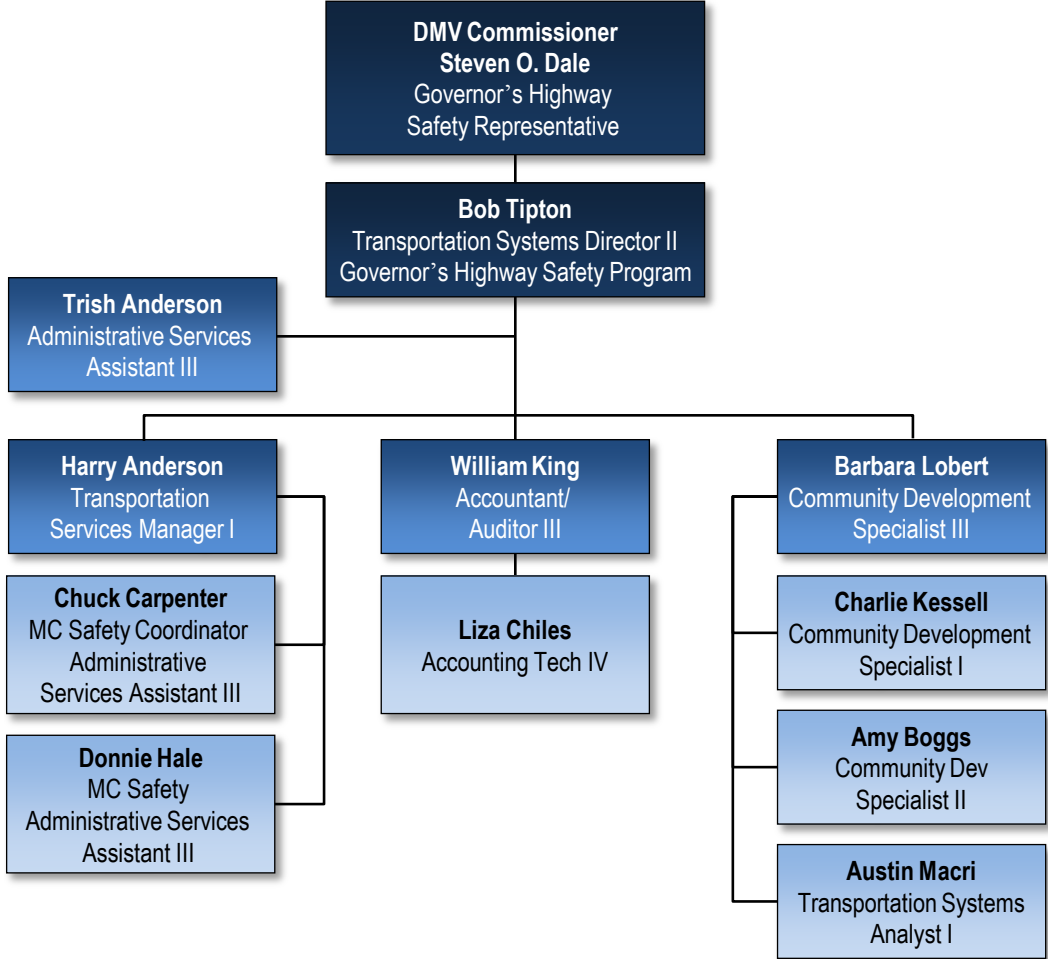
DMV Commissioner
Steven O. Dale
Governor’s Highway Safety Representative

Bob Tipton
Transportation Systems Director II
Governor’s Highway Safety Program

Trish Anderson
Administrative Services Assistant III

Harry Anderson
Transportation Services Manager I

Chuck Carpenter
MC Safety Coordinator Administrative Services Assistant III

Donnie Hale
MC Safety Administrative Services Assistant III

William King
Accountant/ Auditor III

Liza Chiles
Accounting Tech IV

Barbara Lobert
Community Development Specialist III

Charlie Kessell
Community Development Specialist I

Amy Boggs
Community Dev Specialist II

Austin Macri
Transportation Systems Analyst I